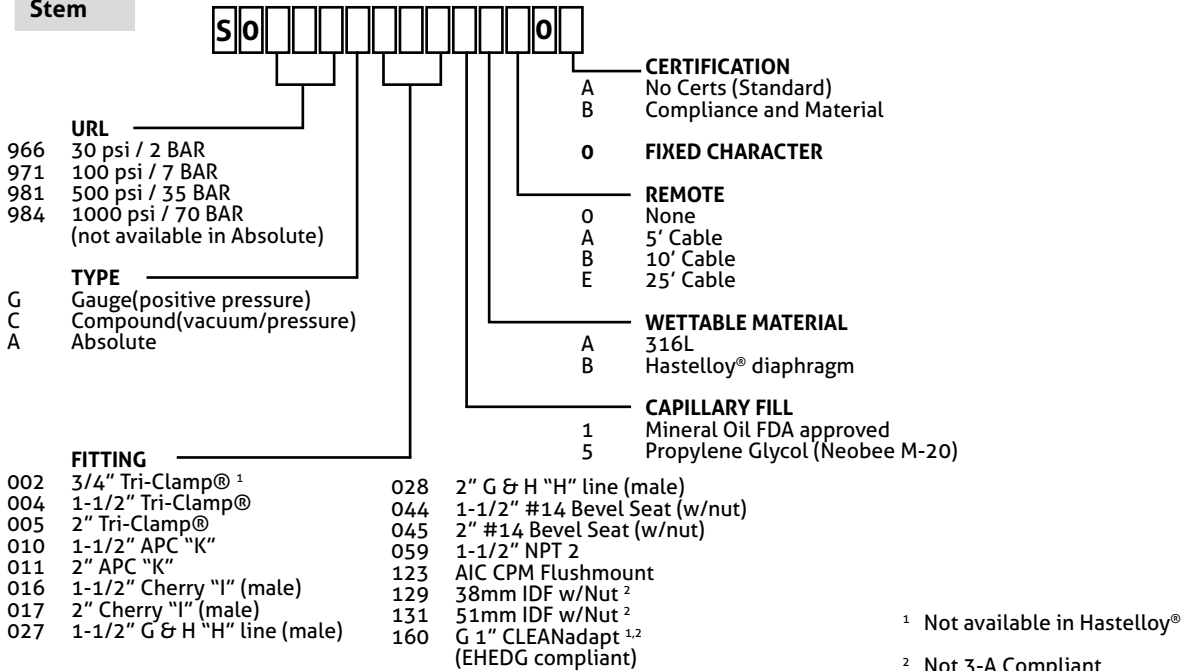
Stem

S 0 0

CERTIFICATION
A No Certs (Standard)
B Compliance and Material

0 FIXED CHARACTER

REMOTE
0 None
A 5' Cable
B 10' Cable
E 25' Cable

WETTABLE MATERIAL
A 316L
B Hastelloy® diaphragm

CAPILLARY FILL
1 Mineral Oil FDA approved
5 Propylene Glycol (Neobee M-20)

URL
966 30 psi / 2 BAR
971 100 psi / 7 BAR
981 500 psi / 35 BAR
984 1000 psi / 70 BAR (not available in Absolute)

TYPE
G Gauge(positive pressure)
C Compound(vacuum/pressure)
A Absolute

FITTING
002 3/4" Tri-Clamp® $^1$
004 1-1/2" Tri-Clamp®
005 2" Tri-Clamp®
010 1-1/2" APC "K"
011 2" APC "K"
016 1-1/2" Cherry "I" (male)
017 2" Cherry "I" (male)
027 1-1/2" G & H "H" line (male)

028 2" G & H "H" line (male)
044 1-1/2" #14 Bevel Seat (w/nut)
045 2" #14 Bevel Seat (w/nut)
059 1-1/2" NPT 2
123 AIC CPM Flushmount
129 38mm IDF w/Nut $^2$
131 51mm IDF w/Nut $^2$
160 G 1" CLEANadapt $^{1,2}$ (EHEDG compliant)

$^1$ Not available in Hastelloy®

$^2$ Not 3-A Compliant